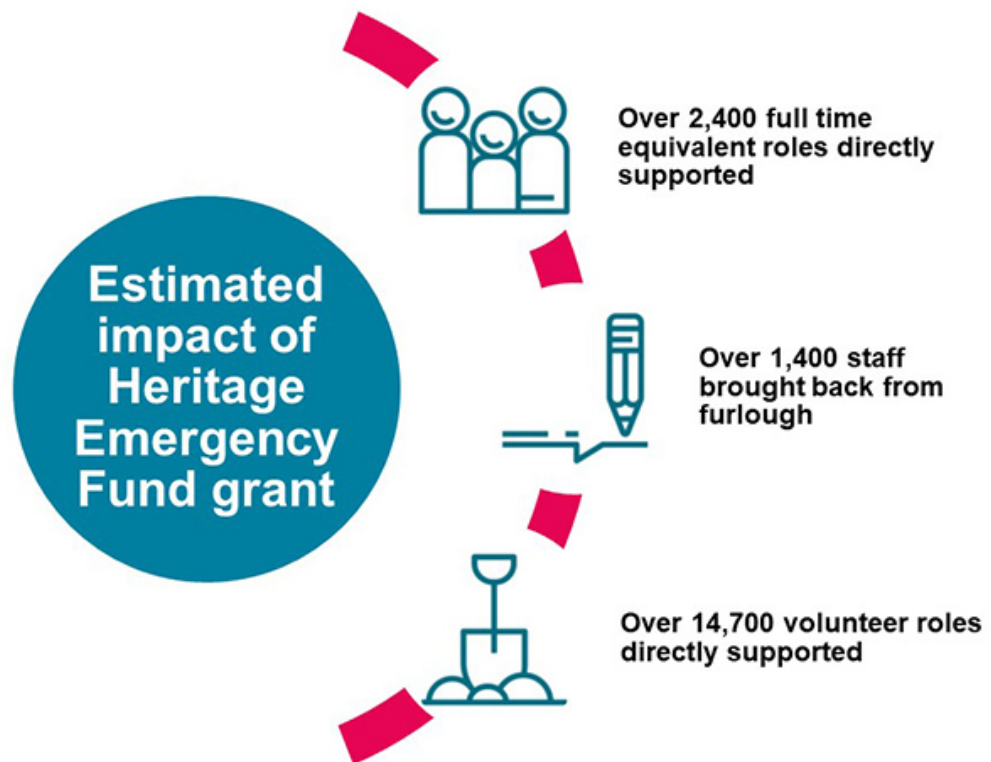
Estimated impact of Heritage Emergency Fund grant

Over 2,400 full time equivalent roles directly supported

Over 1,400 staff brought back from furlough

Over 14,700 volunteer roles directly supported